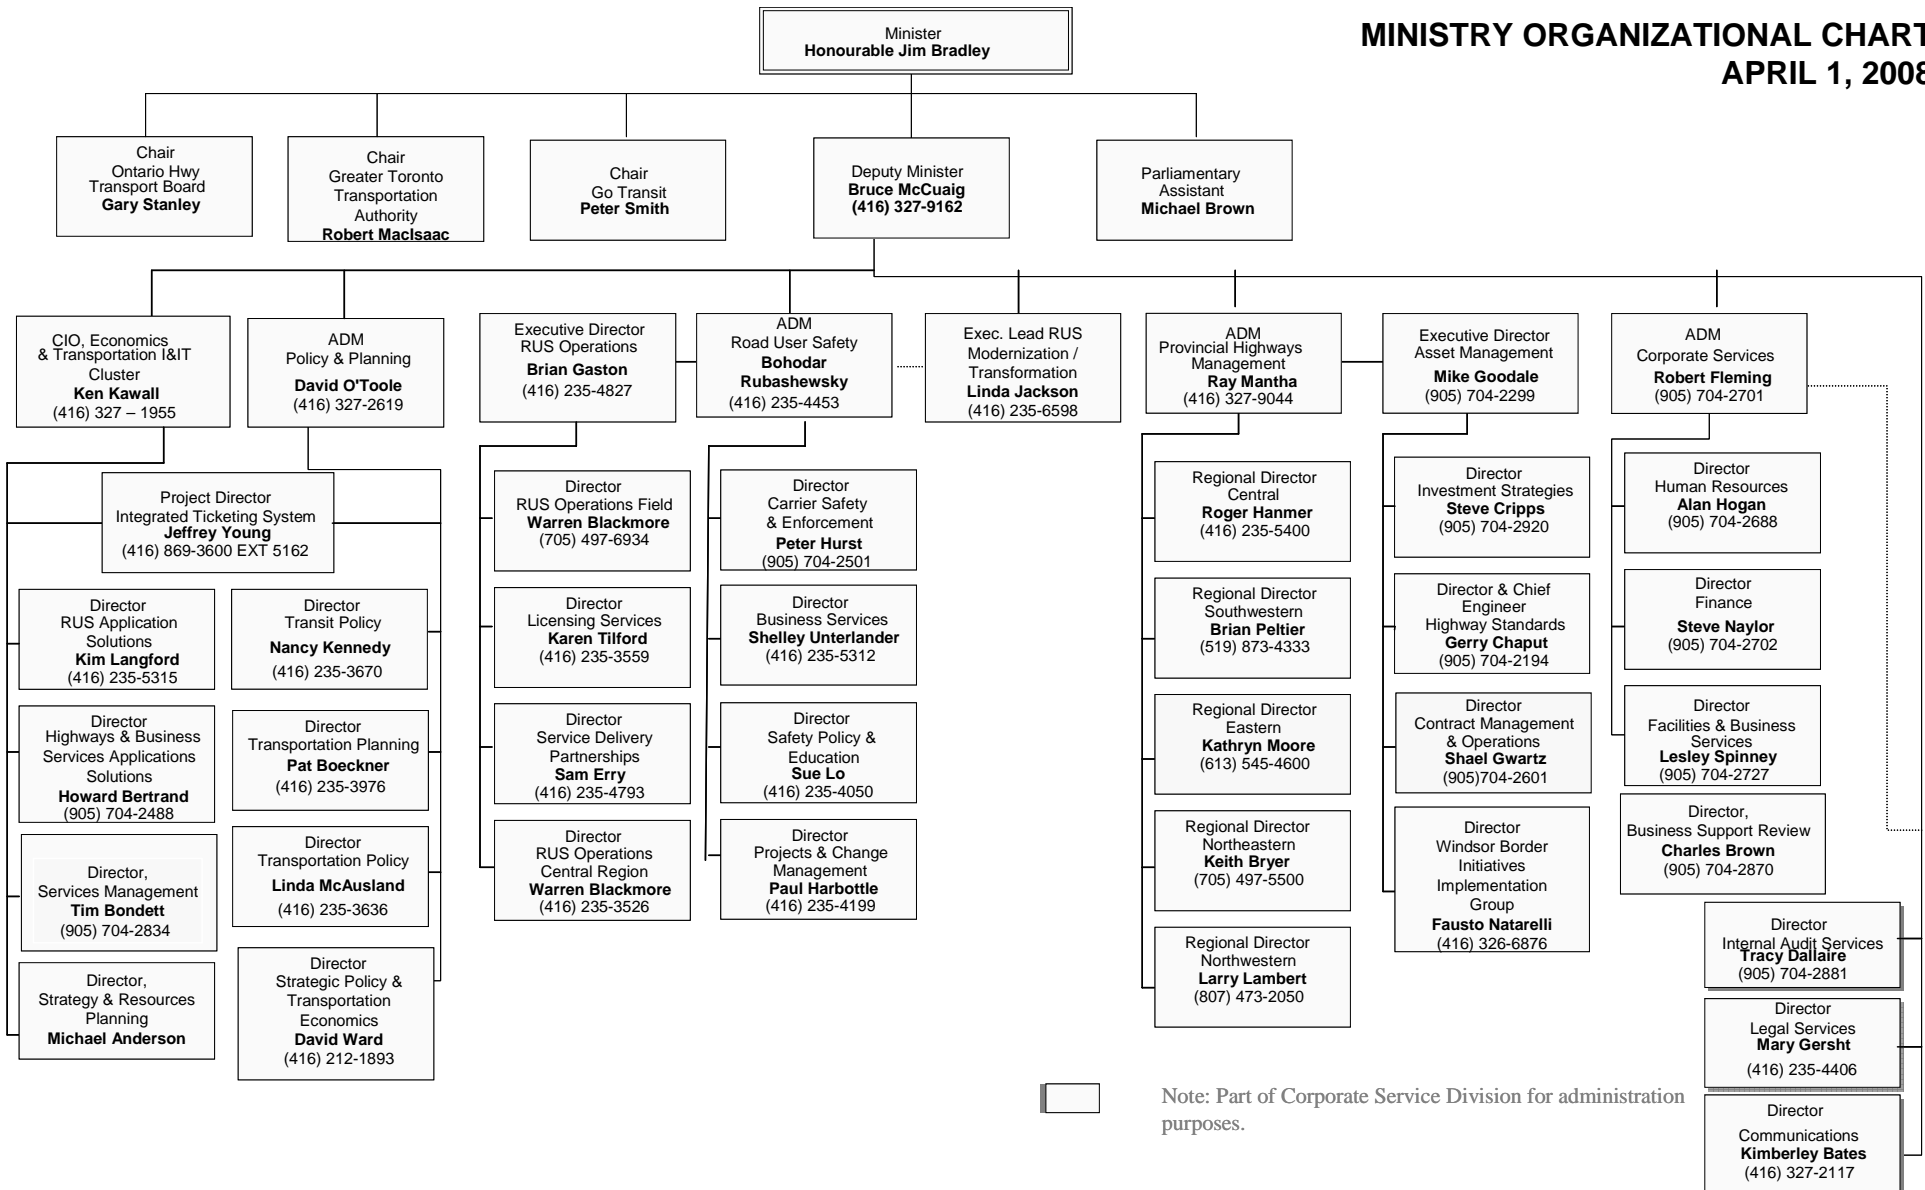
MINISTRY ORGANIZATIONAL CHART
APRIL 1, 2008

Minister
Honourable Jim Bradley

Chair
Ontario Hwy Transport Board
Gary Stanley

Chair
Greater Toronto Transportation Authority
Robert MacIsaac

Chair
Go Transit
Peter Smith

Deputy Minister
Bruce McCuaig
(416) 327-9162

Parliamentary Assistant
Michael Brown

CIO, Economics & Transportation I&IT Cluster
Ken Kawall
(416) 327 – 1955

ADM
Policy & Planning
David O'Toole
(416) 327-2619

Executive Director
RUS Operations
Brian Gaston
(416) 235-4827

ADM
Road User Safety
Bohodar Rubashewsky
(416) 235-4453

Exec. Lead RUS Modernization / Transformation
Linda Jackson
(416) 235-6598

ADM
Provincial Highways Management
Ray Mantha
(416) 327-9044

Executive Director
Asset Management
Mike Goodale
(905) 704-2299

ADM
Corporate Services
Robert Fleming
(905) 704-2701

Project Director
Integrated Ticketing System
Jeffrey Young
(416) 869-3600 EXT 5162

Director
RUS Application Solutions
Kim Langford
(416) 235-5315

Director
Highways & Business Services Applications Solutions
Howard Bertrand
(905) 704-2488

Director,
Services Management
Tim Bondett
(905) 704-2834

Director,
Strategy & Resources Planning
Michael Anderson

Director
Transit Policy
Nancy Kennedy
(416) 235-3670

Director
Transportation Planning
Pat Boeckner
(416) 235-3976

Director
Transportation Policy
Linda McAusland
(416) 235-3636

Director
Strategic Policy & Transportation Economics
David Ward
(416) 212-1893

Director
RUS Operations Field
Warren Blackmore
(705) 497-6934

Director
Licensing Services
Karen Tilford
(416) 235-3559

Director
Service Delivery Partnerships
Sam Erry
(416) 235-4793

Director
RUS Operations Central Region
Warren Blackmore
(416) 235-3526

Director
Carrier Safety & Enforcement
Peter Hurst
(905) 704-2501

Director
Business Services
Shelley Unterlander
(416) 235-5312

Director
Safety Policy & Education
Sue Lo
(416) 235-4050

Director
Projects & Change Management
Paul Harbottle
(416) 235-4199

Regional Director
Central
Roger Hanmer
(416) 235-5400

Regional Director
Southwestern
Brian Peltier
(519) 873-4333

Regional Director
Eastern
Kathryn Moore
(613) 545-4600

Regional Director
Northeastern
Keith Bryer
(705) 497-5500

Regional Director
Northwestern
Larry Lambert
(807) 473-2050

Director
Investment Strategies
Steve Cripps
(905) 704-2920

Director & Chief Engineer
Highway Standards
Gerry Chaput
(905) 704-2194

Director
Contract Management & Operations
Shael Gwartz
(905)704-2601

Director
Windsor Border Initiatives Implementation Group
Fausto Natarelli
(416) 326-6876

Director
Human Resources
Alan Hogan
(905) 704-2688

Director
Finance
Steve Naylor
(905) 704-2702

Director
Facilities & Business Services
Lesley Spinney
(905) 704-2727

Director,
Business Support Review
Charles Brown
(905) 704-2870

Director
Internal Audit Services
Tracy Dallaire
(905) 704-2881

Director
Legal Services
Mary Gersht
(416) 235-4406

Director
Communications
Kimberley Bates
(416) 327-2117

Note: Part of Corporate Service Division for administration purposes.